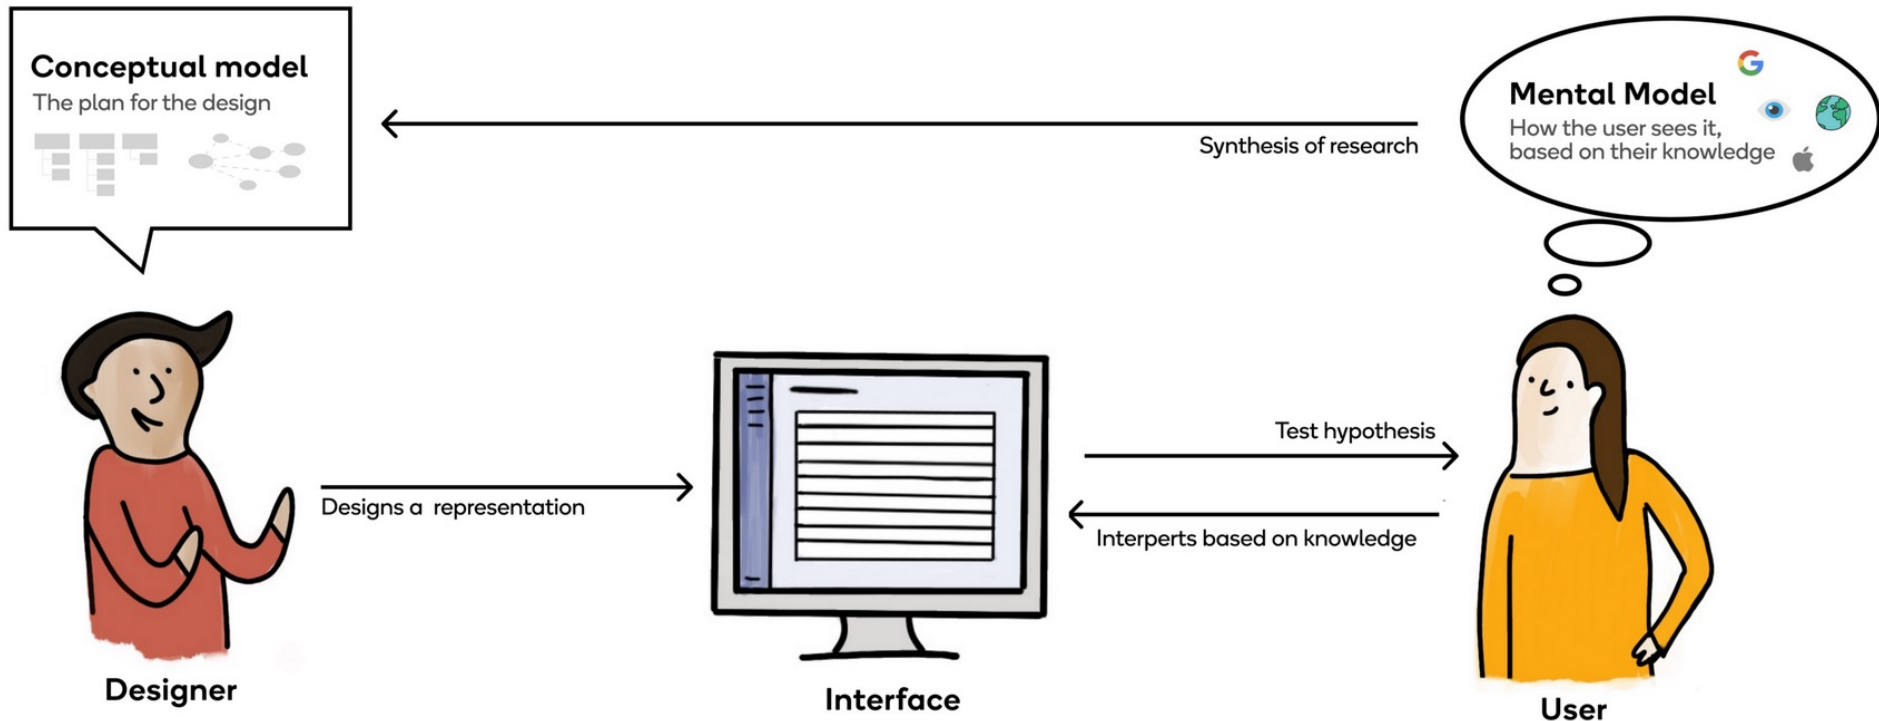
Conceptual model
The plan for the design

Mental Model
How the user sees it, based on their knowledge

G

Synthesis of research

Designs a representation

Test hypothesis

Interperts based on knowledge

Designer

Interface

User